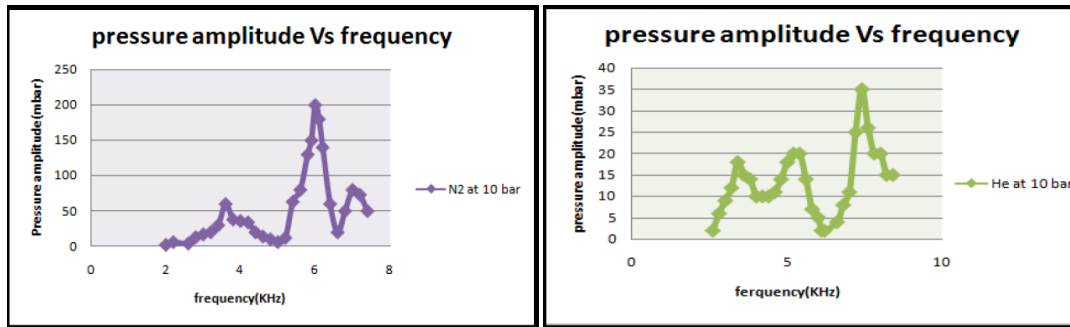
pressure amplitude Vs frequency

Pressure amplitude(mbar)

250
200
150
100
50
0

0
2
4
6
8

frequency(KHz)

N2 at 10 bar

pressure amplitude Vs frequency

pressure amplitude(mbar)

40
35
30
25
20
15
10
5
0

0
5
10

ferquency(KHz)

He at 10 bar